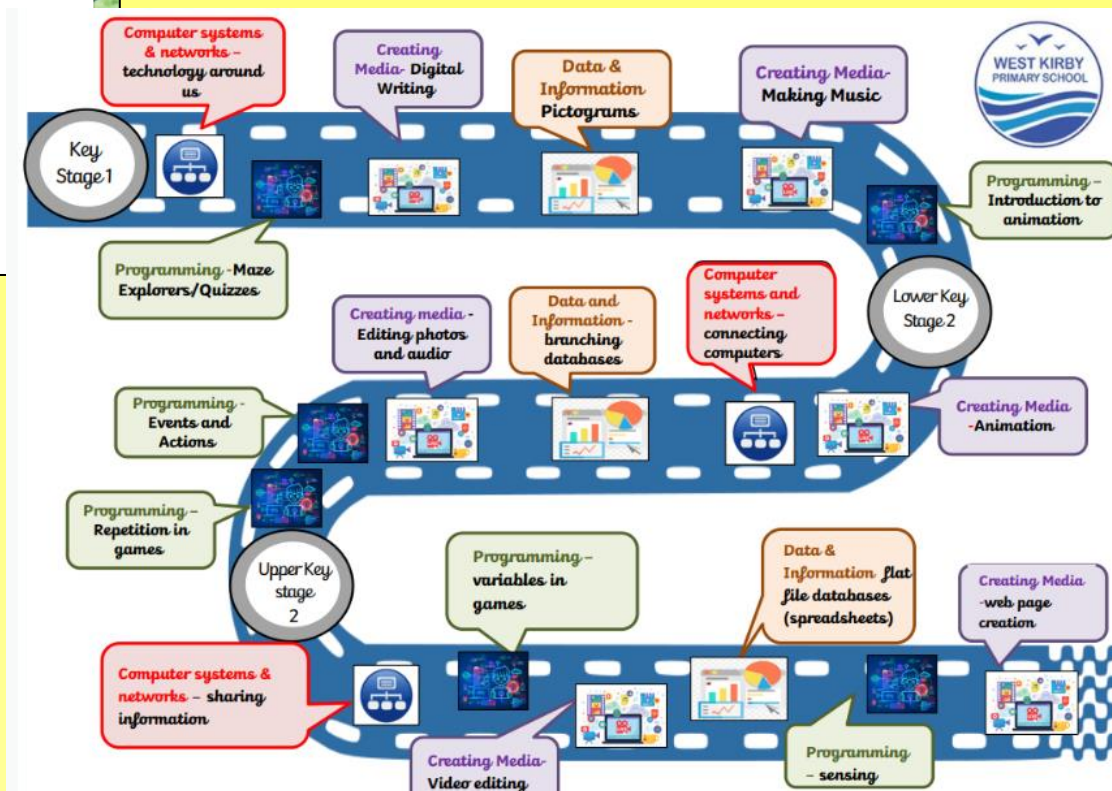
WEST KIRBY PRIMARY SCHOOL

Key Stage 1

Computer systems & networks – technology around us

Creating Media- Digital Writing

Data & Information Pictograms

Creating Media- Making Music

Programming – Introduction to animation

Programming -Maze Explorers/Quizzes

Lower Key Stage 2

Creating media - Editing photos and audio

Data and Information - branching databases

Computer systems and networks – connecting computers

Creating Media -Animation

Programming - Events and Actions

Programming – Repetition in games

Upper Key stage 2

Programming – variables in games

Data & Information flat file databases (spreadsheets)

Creating Media -web page creation

Computer systems & networks – sharing information

Creating Media- Video editing

Programming – sensing